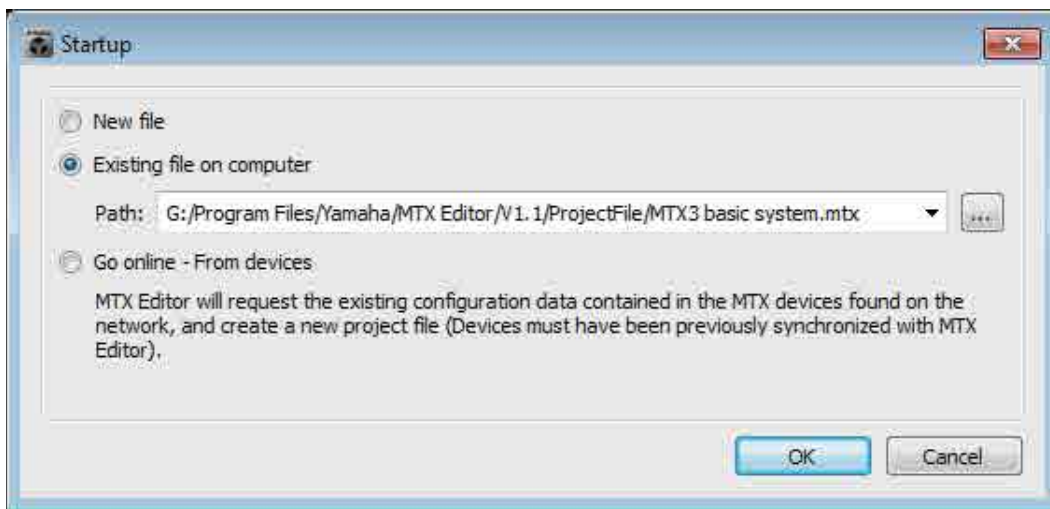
Startup

New file

Existing file on computer

Path: G:/Program Files/Yamaha/MTX Editor/V1.1/ProjectFile/MTX3 basic system.mtx

...

Go online - From devices

MTX Editor will request the existing configuration data contained in the MTX devices found on the network, and create a new project file (Devices must have been previously synchronized with MTX Editor).

OK

Cancel